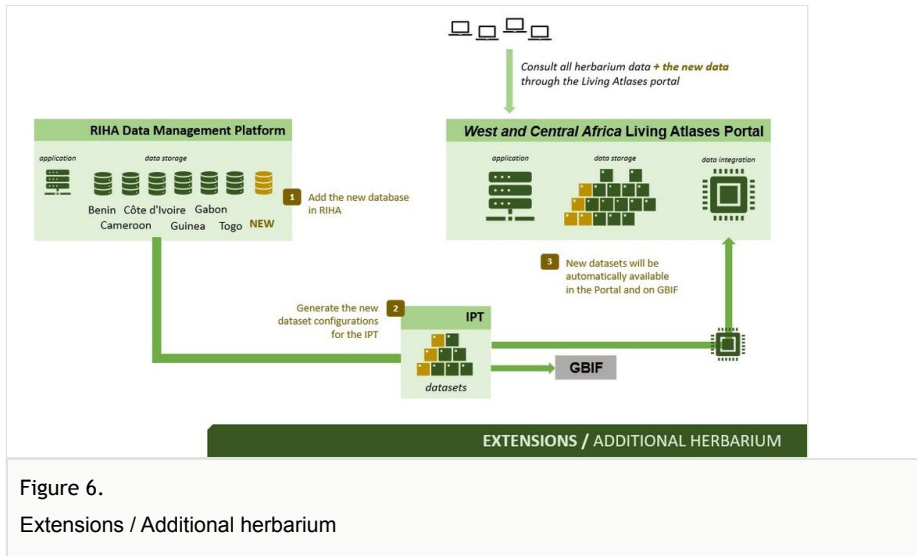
Consult all herbarium data + the new data through the Living Atlases portal

RIHA Data Management Platform

application

data storage

Benin Côte d'Ivoire Gabon
Cameroon Guinea Togo NEW

1 Add the new database in RIHA

West and Central Africa Living Atlases Portal

application

data storage

data integration

3 New datasets will be automatically available in the Portal and on GBIF

Generate the new dataset configurations for the IPT 2

IPT

datasets

GBIF

EXTENSIONS / ADDITIONAL HERBARIUM

Figure 6.

Extensions / Additional herbarium